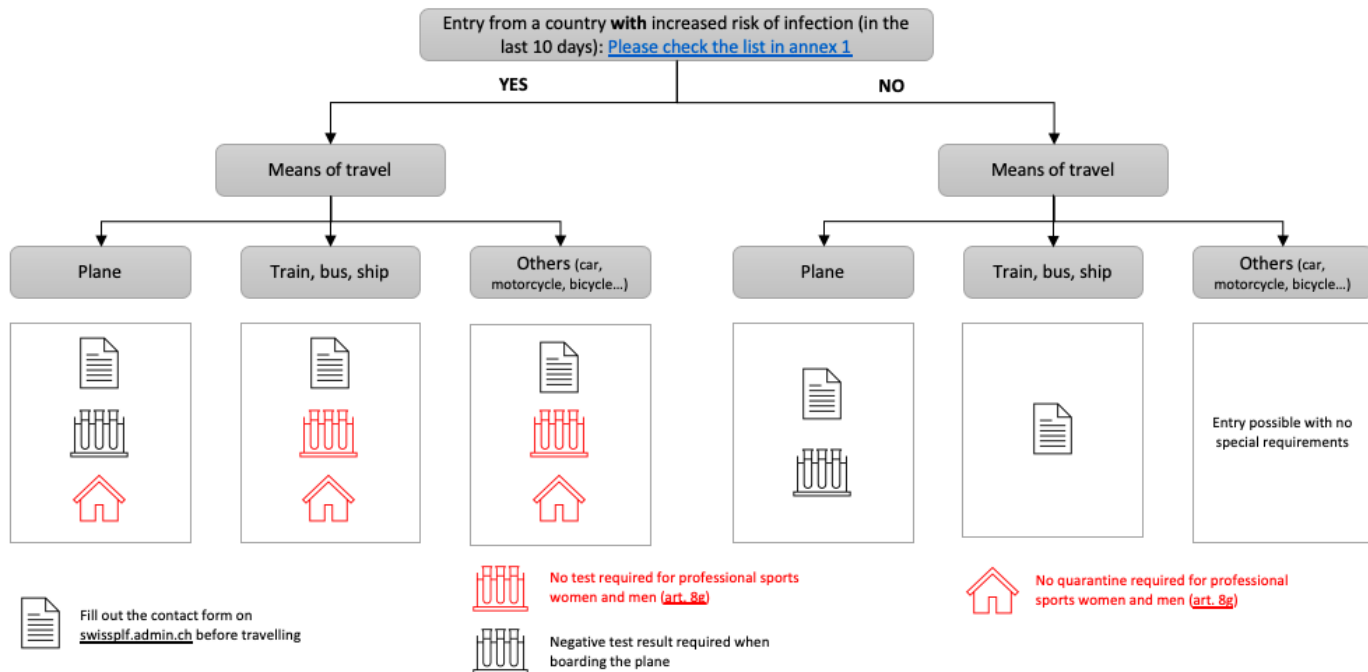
Entry from a country **with** increased risk of infection (in the last 10 days): Please check the list in annex 1

YES

NO

Means of travel

Means of travel

Plane

Train, bus, ship

Others (car, motorcycle, bicycle…)

Plane

Train, bus, ship

Others (car, motorcycle, bicycle…)

Entry possible with no special requirements

Fill out the contact form on swissplf.admin.ch before travelling

No test required for professional sports women and men (art. 8g)

Negative test result required when boarding the plane

No quarantine required for professional sports women and men (art. 8g)